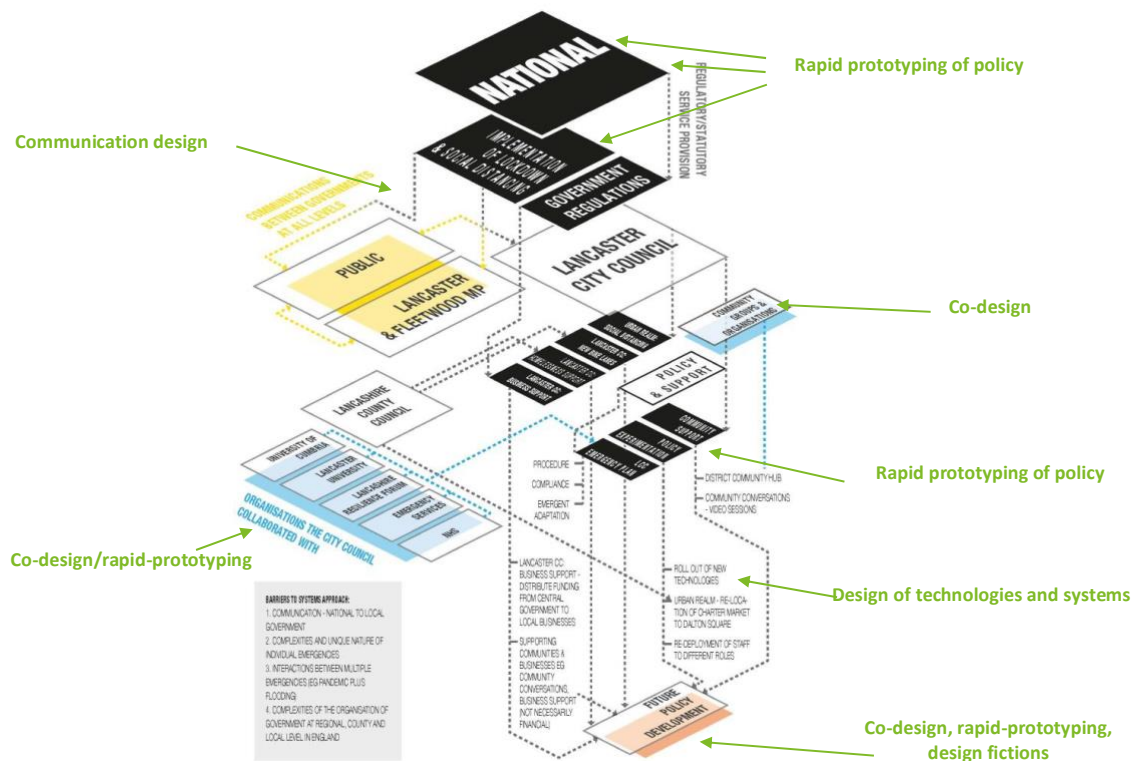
NATIONAL

REGULATORY/STATUTORY SERVICE PROVISION

Rapid prototyping of policy

Communication design

IMPLEMENTATION OF LOCKDOWN SOCIAL DISTANCING

GOVERNMENT REGULATIONS

COMMUNICATIONS BETWEEN GOVERNMENTS AT ALL LEVELS

PUBLIC

LANCASTER & FLEETWOOD MP

LANCASTER CITY COUNCIL

COMMUNITY GROUPS & ORGANISATIONS

Co-design

URBAN REALM SOCIAL DISTANCING

LANCASTER CC NEW BIKE LANES

LANCASTER CC HOMELESSNESS SUPPORT

LANCASTER CC BUSINESS SUPPORT

POLICY & SUPPORT

LANCASHIRE COUNTY COUNCIL

COMMUNITY SUPPORT

POLICY IMPLEMENTATION

LCC EMERGENCY PLAN

UNIVERSITY OF CUMBRIA

LANCASTER UNIVERSITY

LANCASHIRE RESILIENCE FORUM

EMERGENCY SERVICES

NHS

ORGANISATIONS THE CITY COUNCIL COLLABORATED WITH

PROCEDURE

COMPLIANCE

EMERGENT ADAPTATION

DISTRICT COMMUNITY HUB

COMMUNITY CONVERSATIONS - VIDEO SESSIONS

Rapid prototyping of policy

Co-design/rapid-prototyping

LANCASTER CC: BUSINESS SUPPORT - DISTRIBUTE FUNDING FROM CENTRAL GOVERNMENT TO LOCAL BUSINESSES

SUPPORTING COMMUNITIES & BUSINESSES EG COMMUNITY CONVERSATIONS, BUSINESS SUPPORT (NOT NECESSARILY FINANCIAL)

ROLL OUT OF NEW TECHNOLOGIES

URBAN REALM - RE-LOCATION OF CHARTER MARKET TO DALTON SQUARE

RE-DEPLOYMENT OF STAFF TO DIFFERENT ROLES

Design of technologies and systems

BARRIERS TO SYSTEMS APPROACH:
1. COMMUNICATION - NATIONAL TO LOCAL GOVERNMENT
2. COMPLEXITIES AND UNIQUE NATURE OF INDIVIDUAL EMERGENCIES
3. INTERACTIONS BETWEEN MULTIPLE EMERGENCIES (EG PANDEMIC PLUS FLOODING)
4. COMPLEXITIES OF THE ORGANISATION OF GOVERNMENT AT REGIONAL, COUNTY AND LOCAL LEVEL IN ENGLAND

FUTURE POLICY DEVELOPMENT

Co-design, rapid-prototyping, design fictions